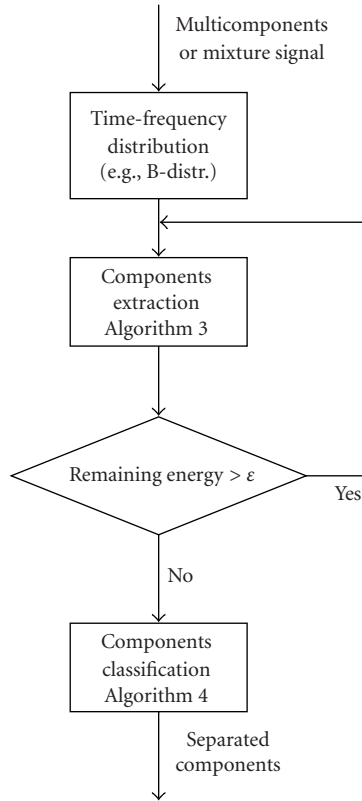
Multicomponents or mixture signal

Time-frequency distribution (e.g., B-distr.)

Components extraction Algorithm 3

Remaining energy > $\varepsilon$

Yes

No

Components classification Algorithm 4

Separated components